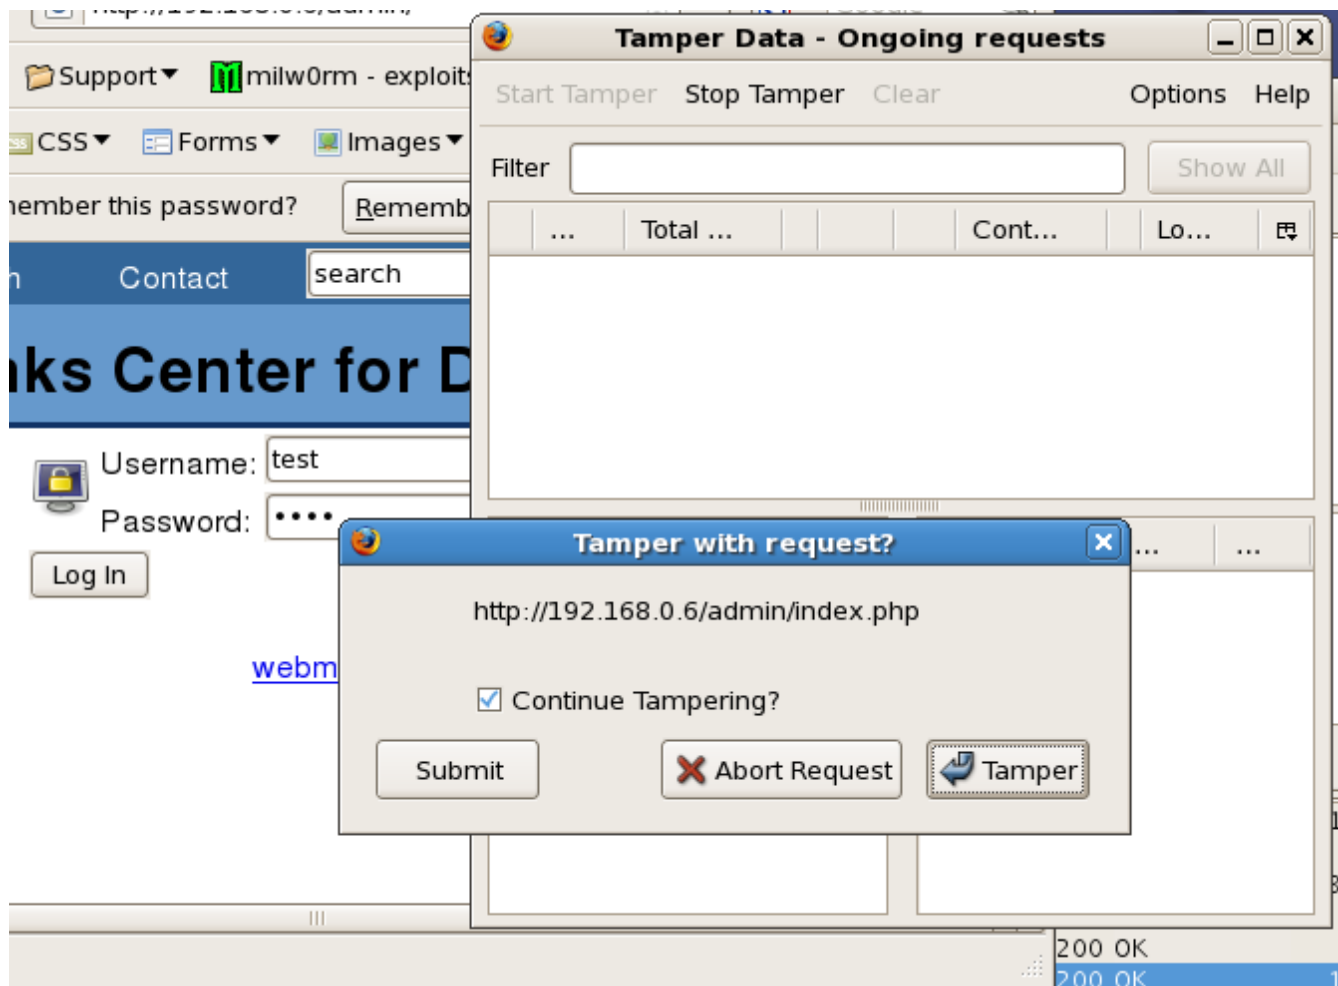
Support▾ milw0rm - exploit
CSS▾ Forms▾ Images▾
member this password? Rememb
Contact search
ks Center for D
Username: test
Password: ••••
Log In
webm

Tamper Data - Ongoing requests
Start Tamper Stop Tamper Clear Options Help
Filter Show All
| ... | Total ... | Cont... | Lo... |
|---|---|---|---|

Tamper with request?
http://192.168.0.6/admin/index.php
Continue Tampering?
Submit Abort Request Tamper

... ...

200 OK
200 OK